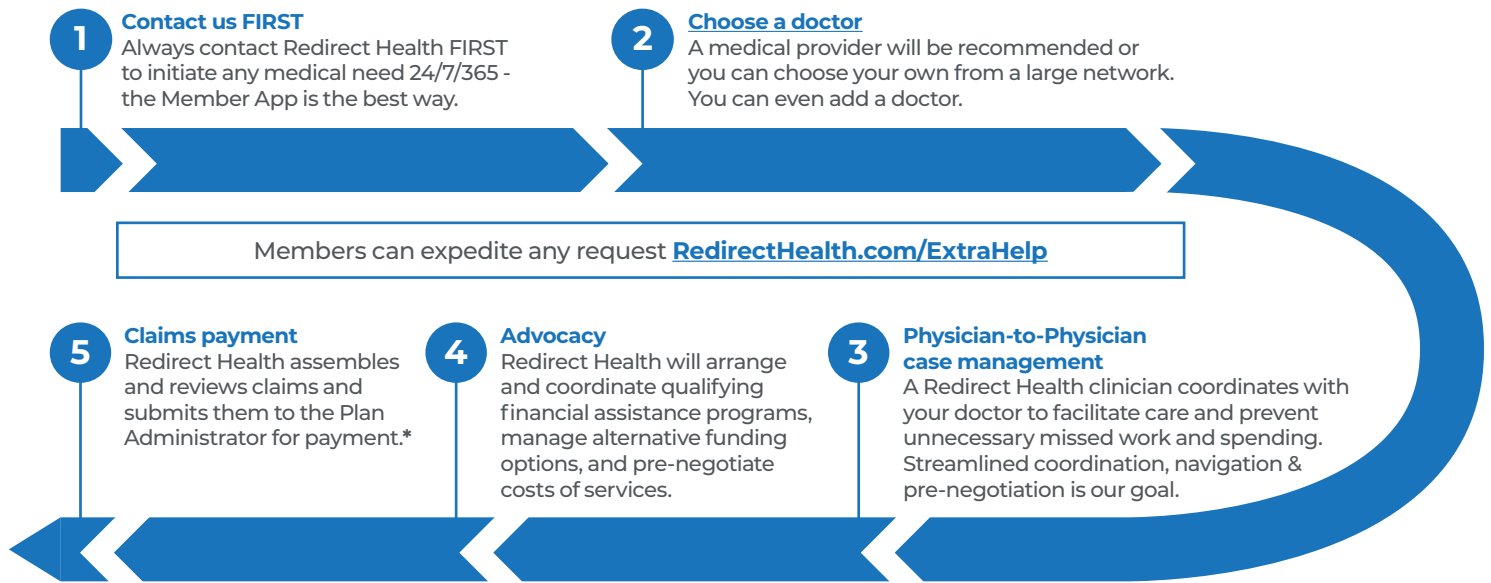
1
Contact us FIRST
Always contact Redirect Health FIRST to initiate any medical need 24/7/365 - the Member App is the best way.

2
Choose a doctor
A medical provider will be recommended or you can choose your own from a large network. You can even add a doctor.

Members can expedite any request RedirectHealth.com/ExtraHelp

5
Claims payment
Redirect Health assembles and reviews claims and submits them to the Plan Administrator for payment.*

4
Advocacy
Redirect Health will arrange and coordinate qualifying financial assistance programs, manage alternative funding options, and pre-negotiate costs of services.

3
Physician-to-Physician case management
A Redirect Health clinician coordinates with your doctor to facilitate care and prevent unnecessary missed work and spending. Streamlined coordination, navigation & pre-negotiation is our goal.